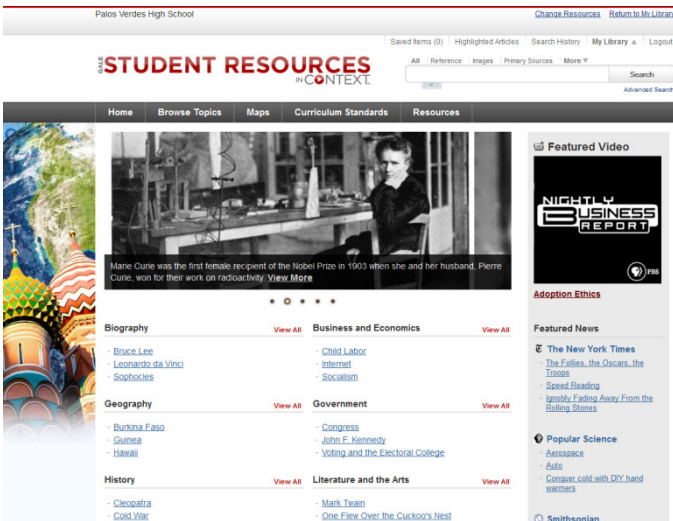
Palos Verdes High School

Change Resources | Return to My Library

Saved Items (0) | Highlighted Articles | Search History | My Library | Logout

GALE STUDENT RESOURCES IN CONTEXT.

All | Reference | Images | Primary Sources | More

Search

Advanced Search

Home | Browse Topics | Maps | Curriculum Standards | Resources

Marie Curie was the first female recipient of the Nobel Prize in 1903 when she and her husband, Pierre Curie, won for their work on radioactivity. View More

Featured Video

NIGHTLY BUSINESS REPORT

PBS

Adoption Ethics

Biography View All

- Bruce Lee
- Leonardo da Vinci
- Sophocles

Business and Economics View All

- Child Labor
- Internet
- Socialism

Geography View All

- Burkina Faso
- Guinea
- Hawaii

Government View All

- Congress
- John F. Kennedy
- Voting and the Electoral College

History View All

- Cleopatra
- Cold War

Literature and the Arts View All

- Mark Twain
- One Flew Over the Cuckoo's Nest

Featured News

The New York Times

- The Follies, the Oscars, the Troops
- Speed Reading
- Ignobly Fading Away From the Rolling Stones

Popular Science

- Aerospace
- Auto
- Conquer cold with DIY hand warmers

Smithsonian